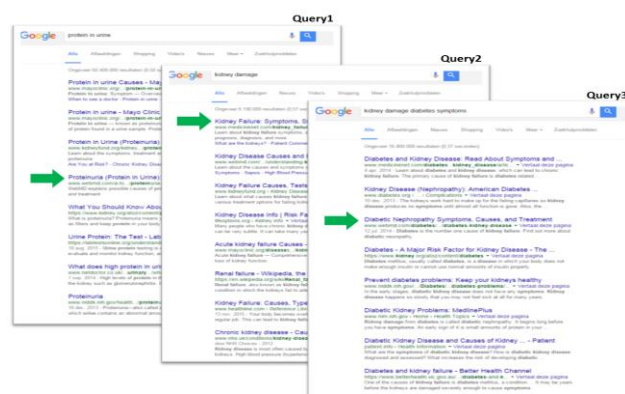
Query1

Google protein in urine

Alle Afbeeldingen Shopping Video's Nieuws Meer Zoekhulpmiddelen

Protein in urine Causes - Mayo

Protein in Urine - Mayo Clinic

Protein in Urine (Proteinuria)

Proteinuria (Protein in Urine)

What You Should Know About

Urine Protein: The Test - Lab

What does high protein in urin

Proteinuria

Query2

Google kidney damage

Alle Afbeeldingen Shopping Video's Nieuws Meer Zoekhulpmiddelen

Kidney Failure: Symptoms, Sig

Kidney Disease Causes and

Kidney Failure Causes, Test

Kidney Disease Info | Risk Fa

Acute kidney failure Causes

Renal failure - Wikipedia, the

Kidney Failure: Causes, Type

Chronic kidney disease Cau

Query3

Google kidney damage diabetes symptoms

Alle Afbeeldingen Nieuws Shopping Video's Meer Zoekhulpmiddelen

Diabetes and Kidney Disease: Read About Symptoms and ...

Diabetic Kidney Disease (Nephropathy): American Diabetes ...

Diabetic Nephropathy Symptoms, Causes, and Treatment

Diabetes – A Major Risk Factor for Kidney Disease - The ...

Prevent diabetes problems: Keep your kidneys healthy

Diabetic Kidney Problems: MedlinePlus

Diabetic Kidney Disease and Causes of Kidney ... - Patient

Diabetes and kidney failure - Better Health Channel